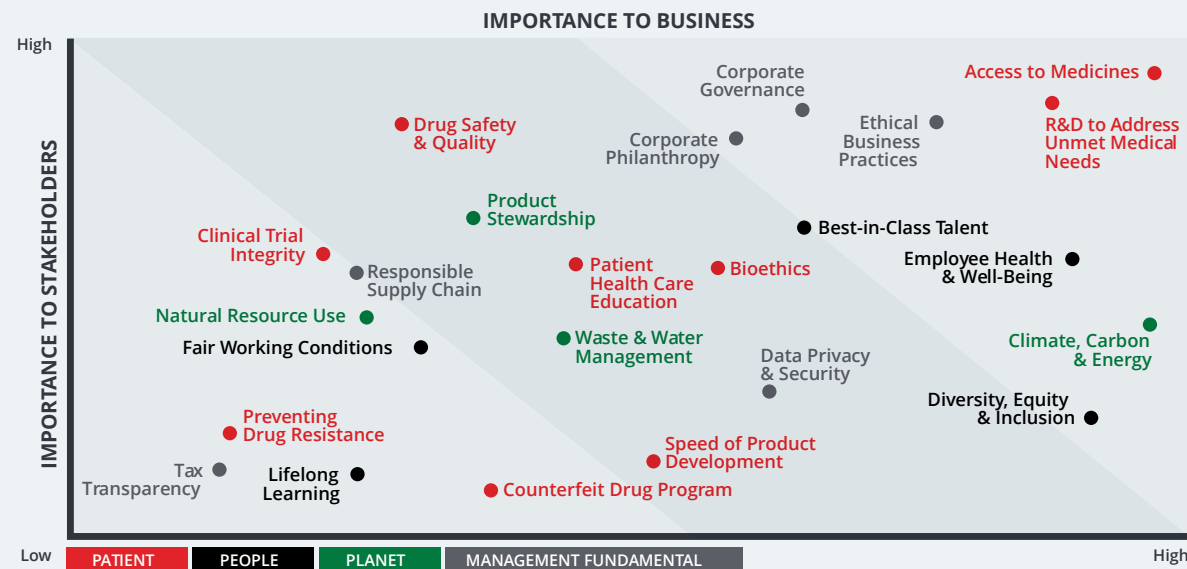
IMPORTANCE TO BUSINESS

High

IMPORTANCE TO STAKEHOLDERS

Corporate Governance

Access to Medicines

Ethical Business Practices

R&D to Address Unmet Medical Needs

Drug Safety & Quality

Corporate Philanthropy

Product Stewardship

Best-in-Class Talent

Clinical Trial Integrity

Employee Health & Well-Being

Responsible Supply Chain

Patient Health Care Education

Bioethics

Natural Resource Use

Climate, Carbon & Energy

Waste & Water Management

Fair Working Conditions

Data Privacy & Security

Diversity, Equity & Inclusion

Preventing Drug Resistance

Speed of Product Development

Tax Transparency

Lifelong Learning

Counterfeit Drug Program

Low

PATIENT | PEOPLE | PLANET | MANAGEMENT FUNDAMENTAL

High